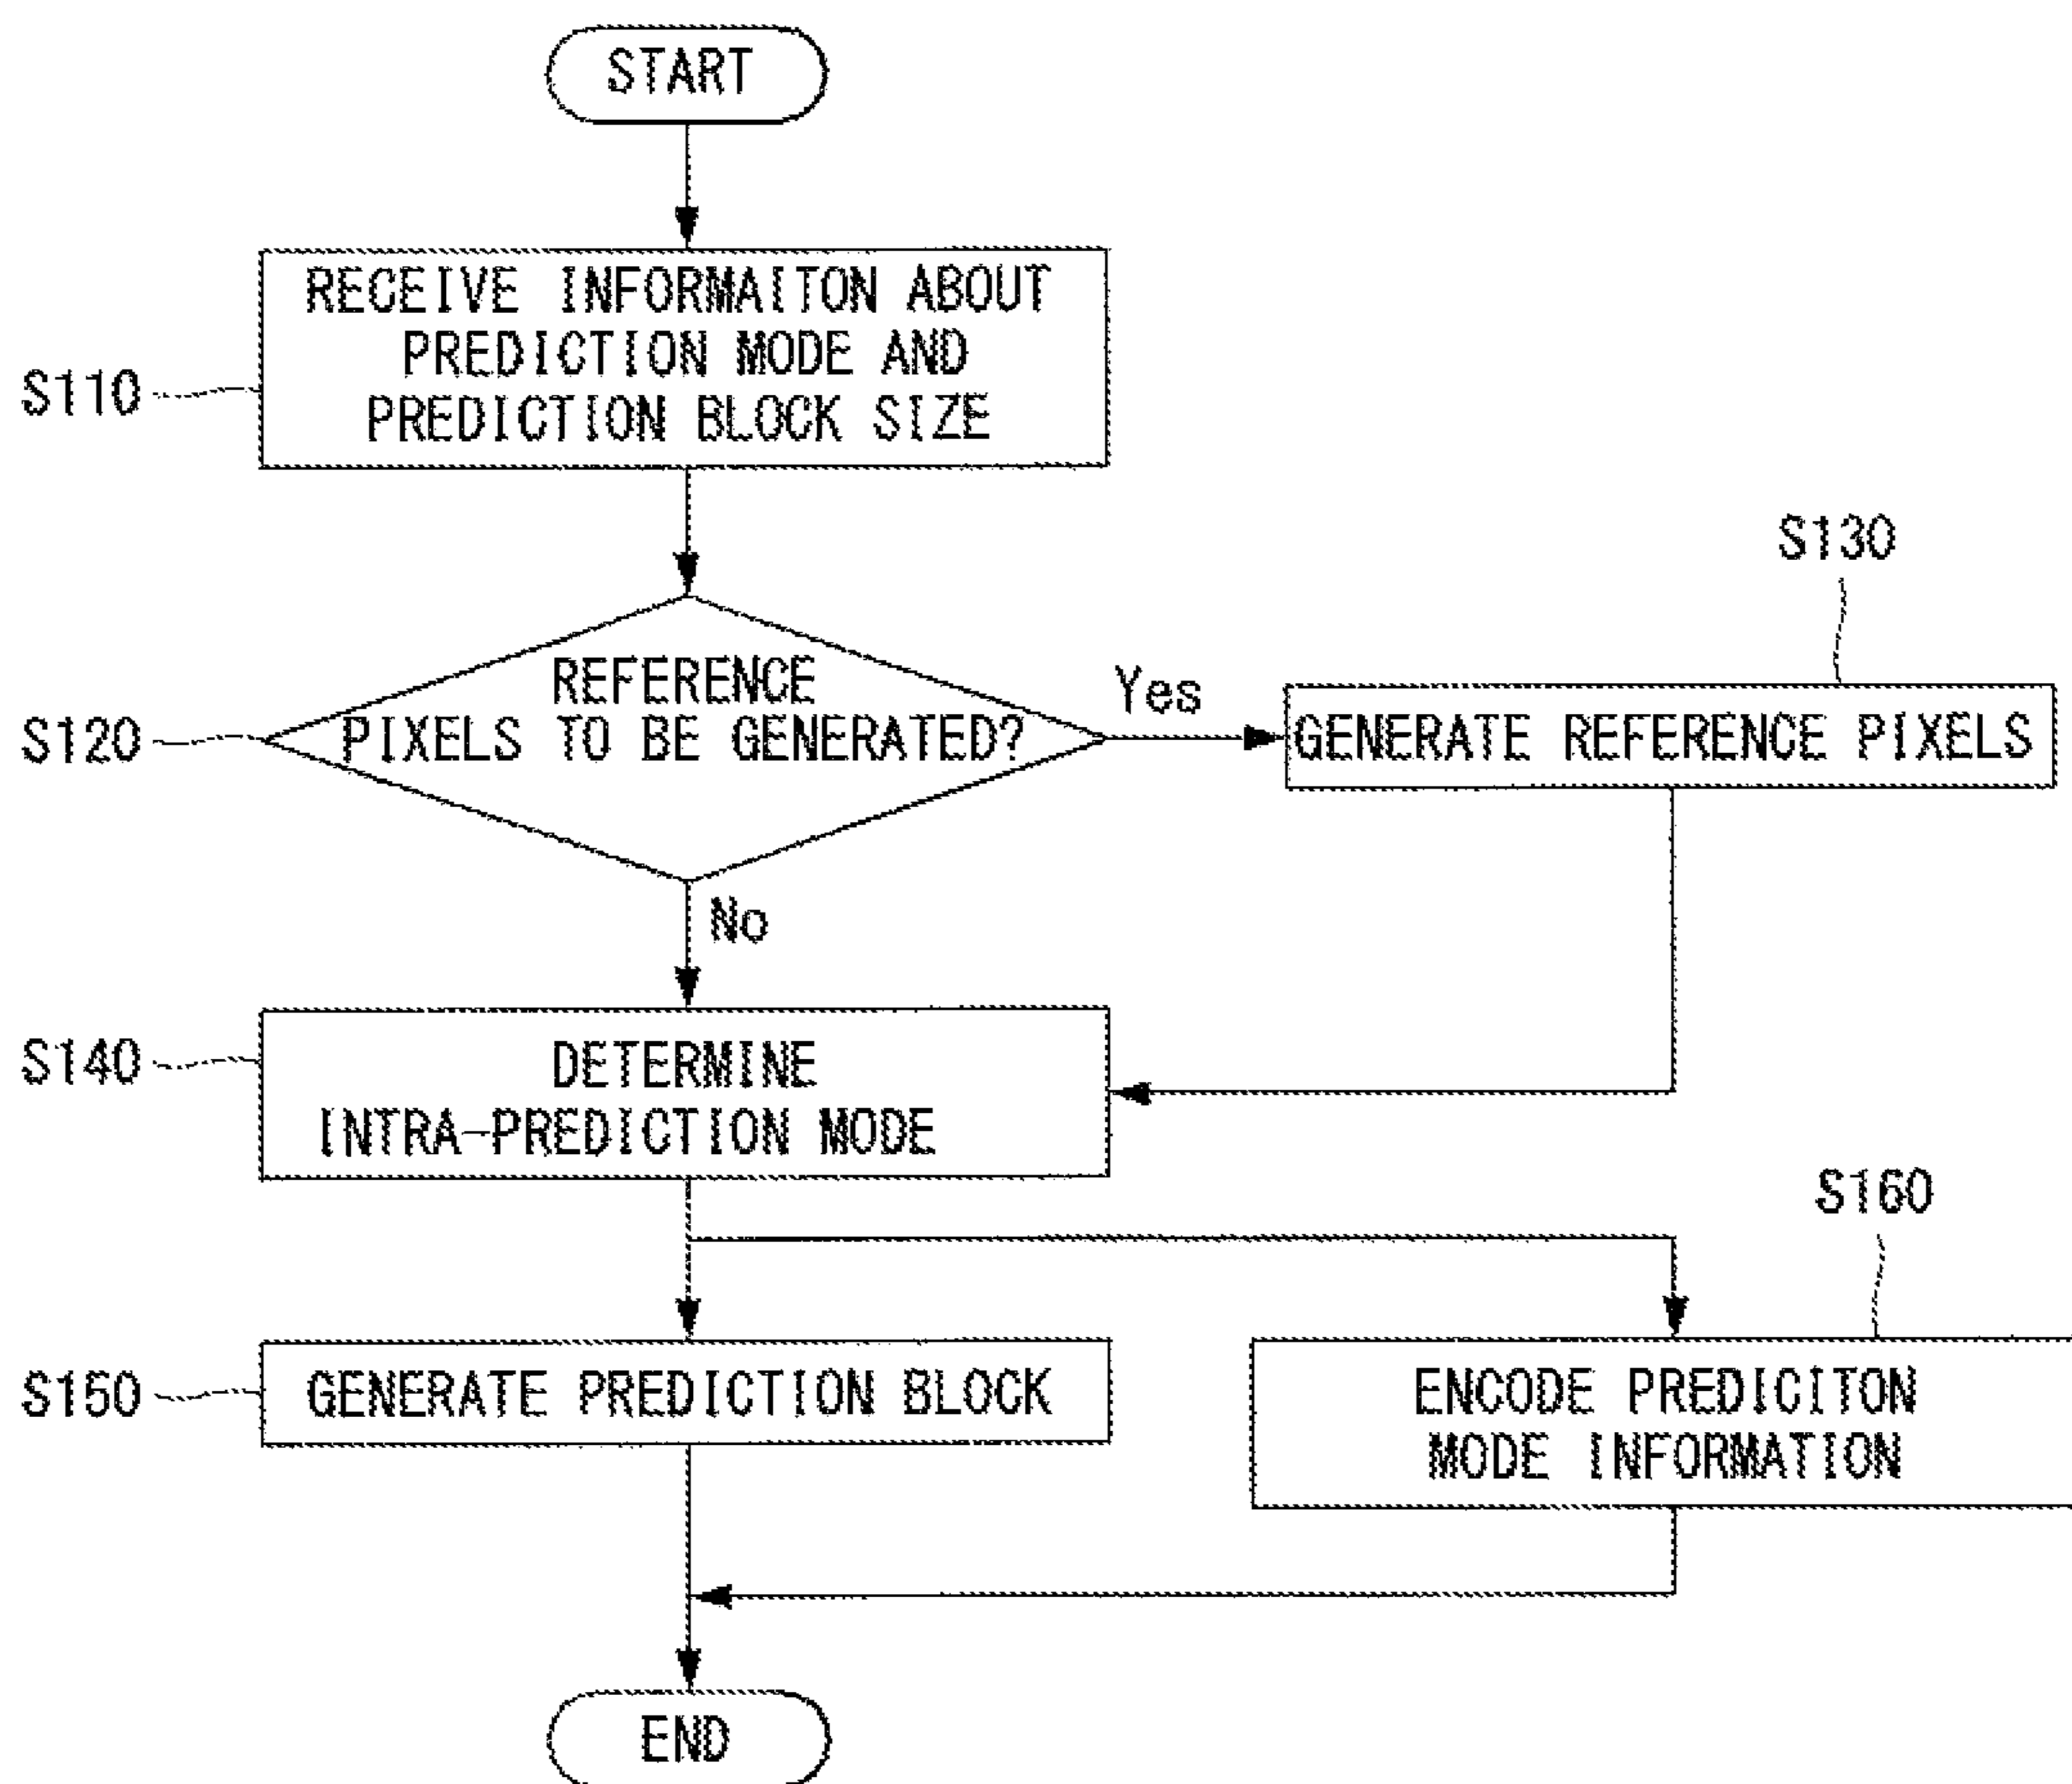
START

S110
RECEIVE INFORMAITON ABOUT PREDICTION MODE AND PREDICTION BLOCK SIZE

S120
REFERENCE PIXELS TO BE GENERATED?

Yes

S130
GENERATE REFERENCE PIXELS

No

S140
DETERMINE INTRA-PREDICTION MODE

S150
GENERATE PREDICTION BLOCK

S160
ENCODE PREDICITON MODE INFORMATION

END